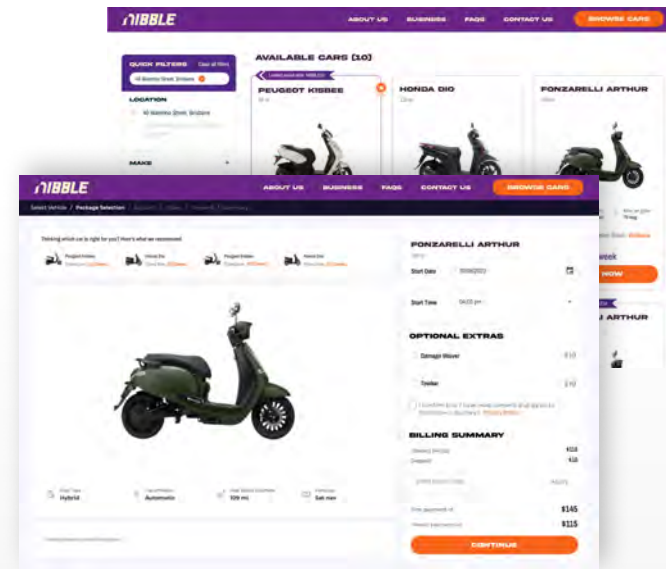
NIBBLE

ABOUT US BUSINESS FAQS CONTACT US BROWSE CARS

QUICK FILTERS Clear all filters

LOCATION

MAKE

AVAILABLE CARS (10)

PEUGEOT KISBEE

HONDA DIO

FONZARELLI ARTHUR

NIBBLE

ABOUT US BUSINESS FAQS CONTACT US BROWSE CARS

Select Vehicle / Package Selection

Thinking which car is right for you? Here's what we recommend

Hybrid

Automatic

Get now

FONZARELLI ARTHUR

Start Date

Start Time

OPTIONAL EXTRAS

Damage Waiver

Trailer

BILLING SUMMARY

$145

$115

CONTINUE

week

NOW